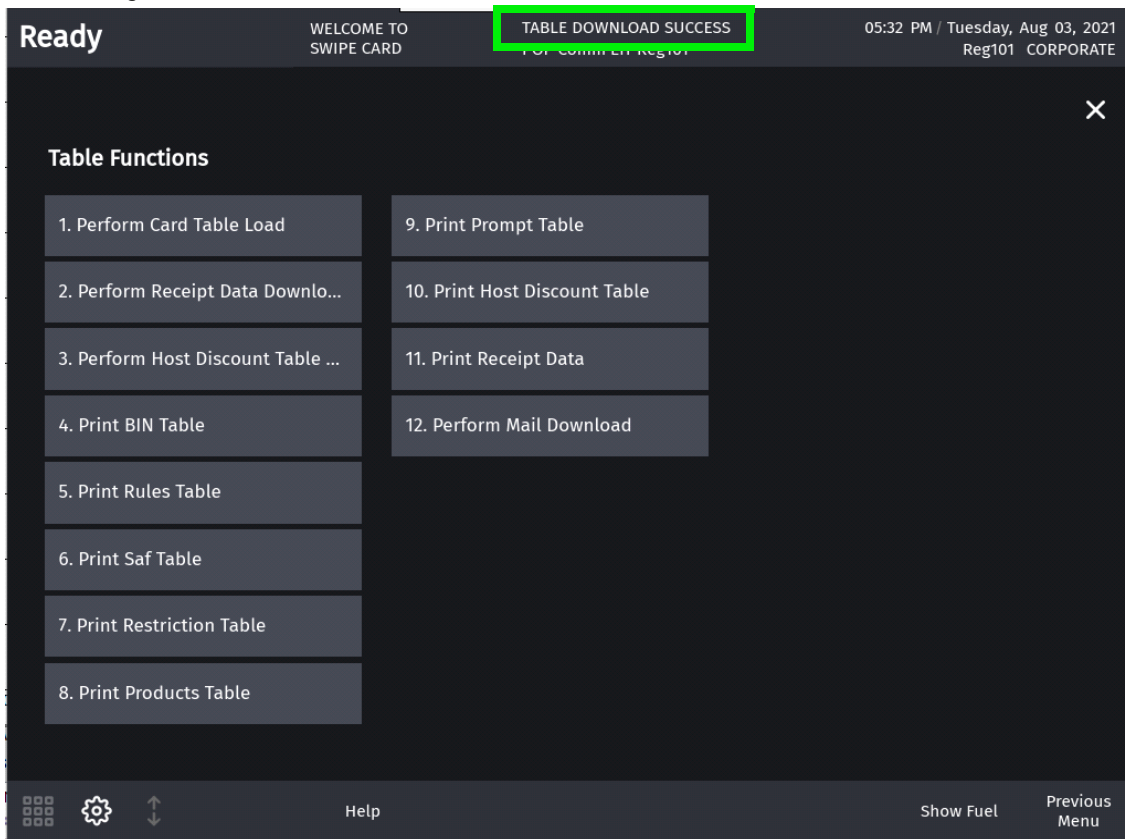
Ready

WELCOME TO SWIPE CARD

TABLE DOWNLOAD SUCCESS

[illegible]

05:32 PM / Tuesday, Aug 03, 2021
Reg101 CORPORATE

✕

Table Functions

1. Perform Card Table Load

2. Perform Receipt Data Downlo...

3. Perform Host Discount Table ...

4. Print BIN Table

5. Print Rules Table

6. Print Saf Table

7. Print Restriction Table

8. Print Products Table

9. Print Prompt Table

10. Print Host Discount Table

11. Print Receipt Data

12. Perform Mail Download

Help

Show Fuel

Previous Menu